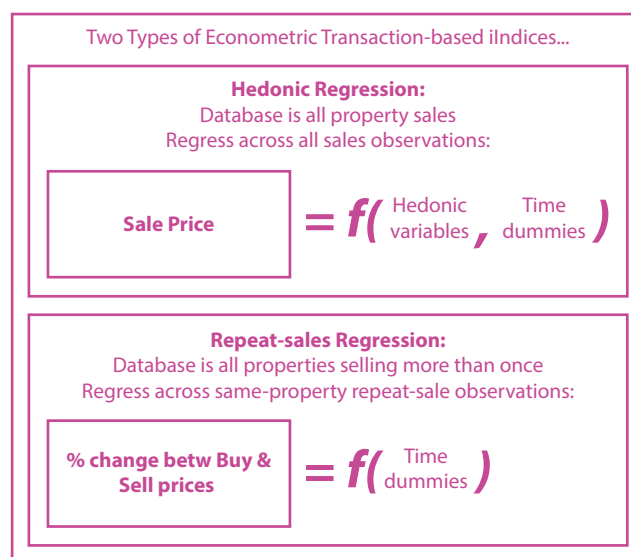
Two Types of Econometric Transaction-based iIndices...

**Hedonic Regression:**
Database is all property sales
Regress across all sales observations:

**Sale Price** $= f($ Hedonic variables , Time dummies $)$

**Repeat-sales Regression:**
Database is all properties selling more than once
Regress across same-property repeat-sale observations:

**% change betw Buy & Sell prices** $= f($ Time dummies $)$